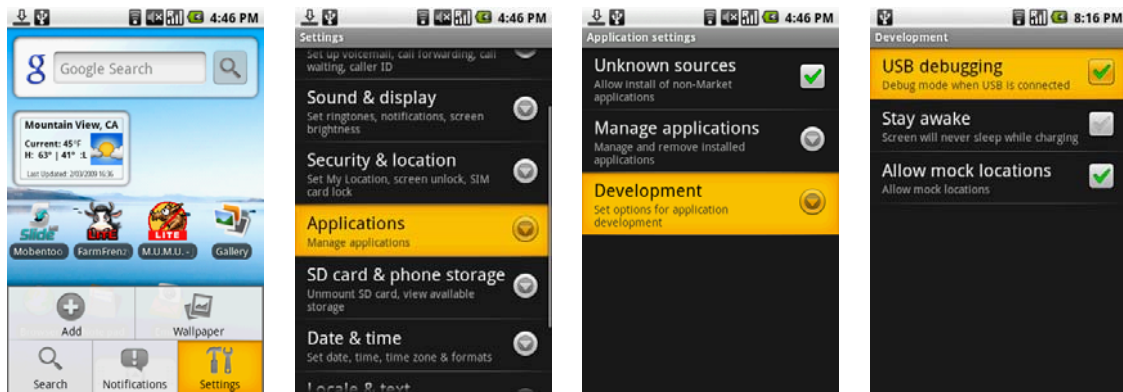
4:46 PM

Google Search

Mountain View, CA
Current: 45°F
H: 63° | 41°
Last Updated: 2/03/2009 16:36

Slide LIFE LITE
Mobentoo FarmFrenz M.U.M.U. - Gallery

Add
Wallpaper
Search
Notifications
Settings

4:46 PM
Settings
Set up voicemail, call forwarding, call waiting, caller ID
Sound & display
Set ringtones, notifications, screen brightness
Security & location
Set My Location, screen unlock, SIM card lock
Applications
Manage applications
SD card & phone storage
Unmount SD card, view available storage
Date & time
Set date, time, time zone & formats
Locale & text

4:46 PM
Application settings
Unknown sources
Allow install of non-Market applications
Manage applications
Manage and remove installed applications
Development
Set options for application development

8:16 PM
Development
USB debugging
Debug mode when USB is connected
Stay awake
Screen will never sleep while charging
Allow mock locations
Allow mock locations